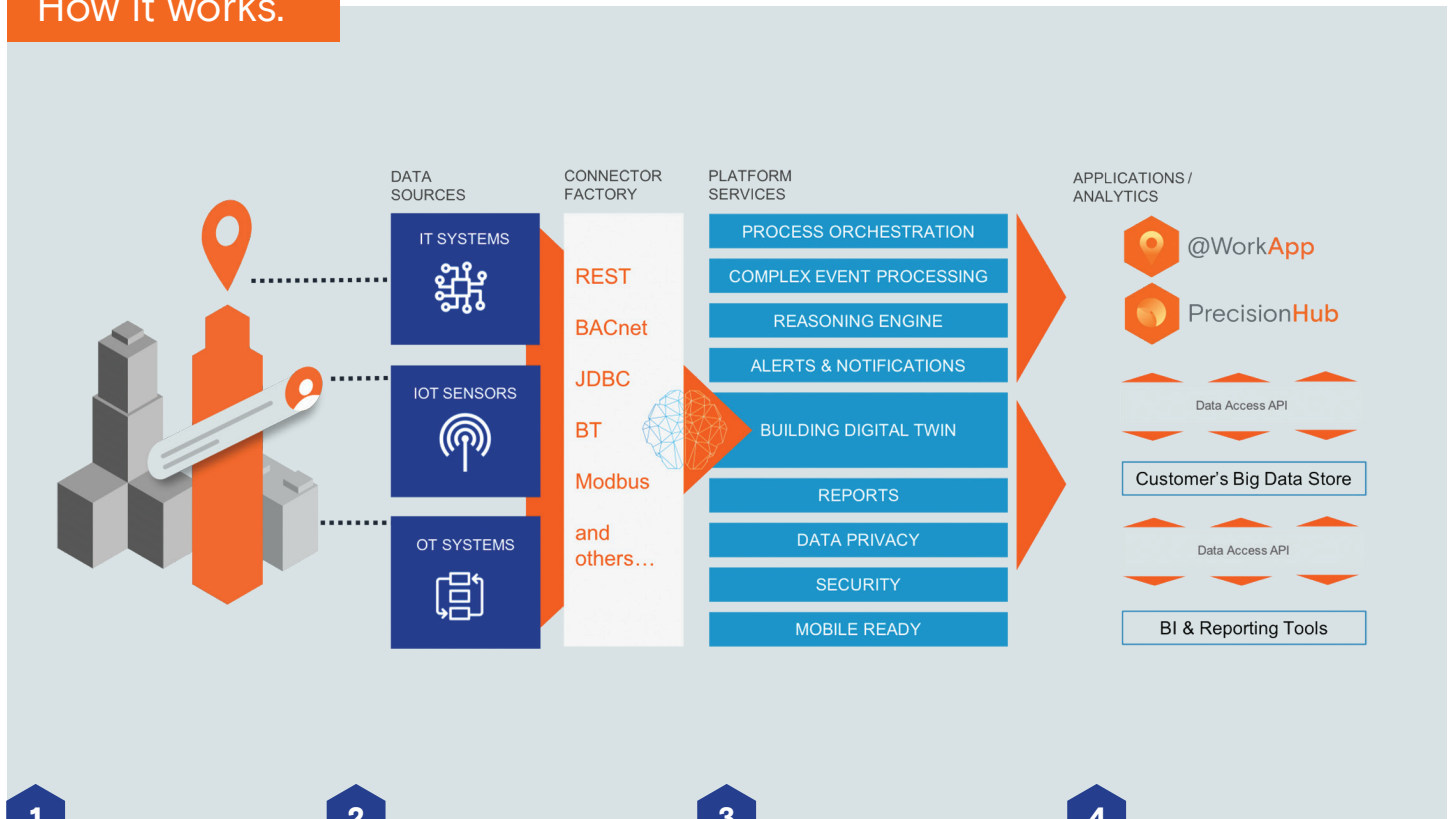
How it works.

DATA SOURCES

IT SYSTEMS

IOT SENSORS

OT SYSTEMS

CONNECTOR FACTORY

REST

BACnet

JDBC

BT

Modbus

and others…

PLATFORM SERVICES

PROCESS ORCHESTRATION

COMPLEX EVENT PROCESSING

REASONING ENGINE

ALERTS & NOTIFICATIONS

BUILDING DIGITAL TWIN

REPORTS

DATA PRIVACY

SECURITY

MOBILE READY

APPLICATIONS / ANALYTICS

@WorkApp

PrecisionHub

Data Access API

Customer's Big Data Store

Data Access API

BI & Reporting Tools

1

2

3

4